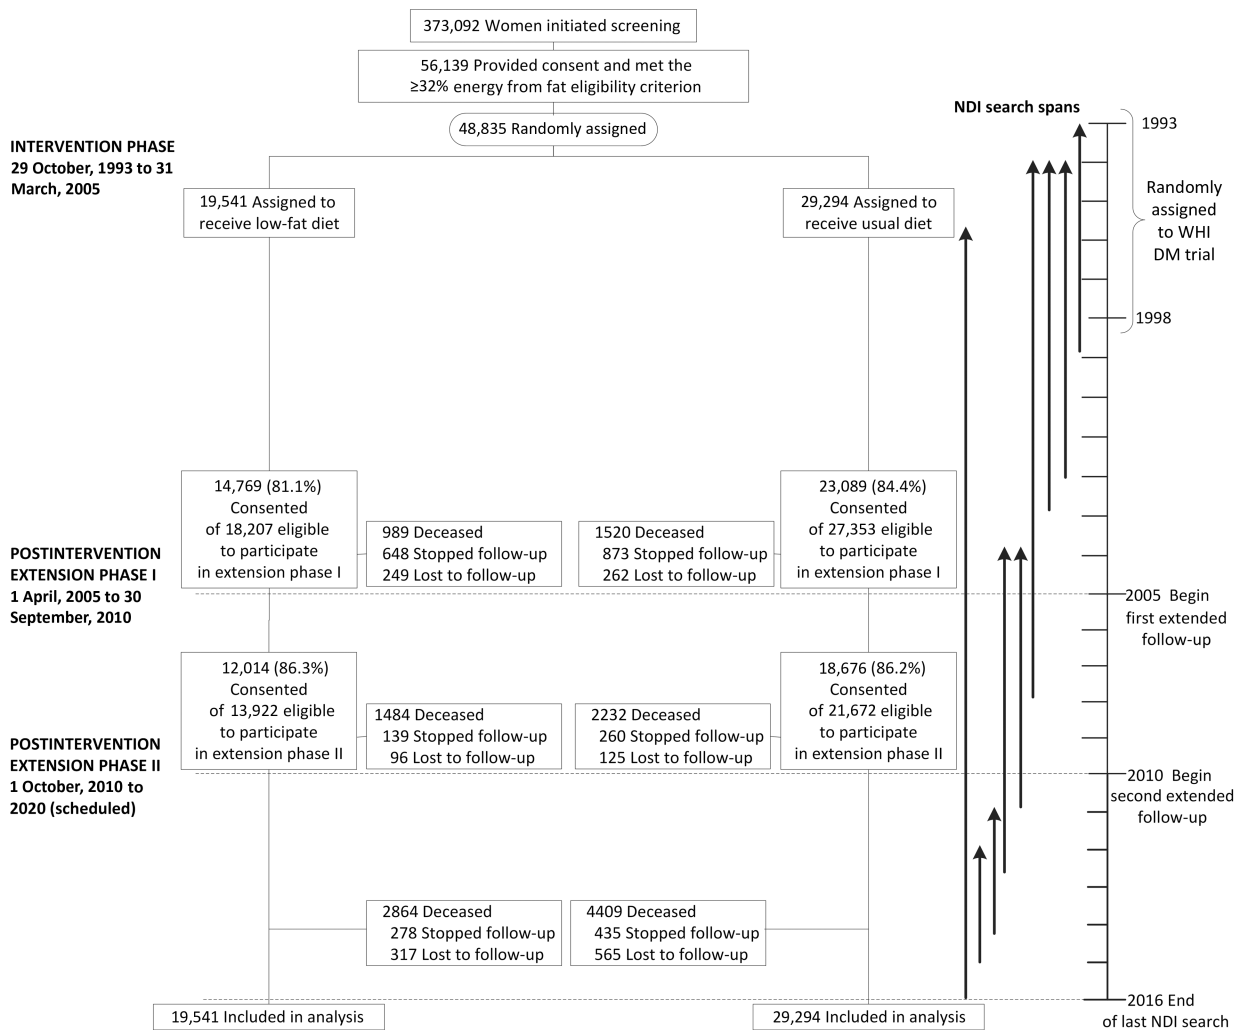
373,092 Women initiated screening

56,139 Provided consent and met the ≥32% energy from fat eligibility criterion

48,835 Randomly assigned

NDI search spans

1993

Randomly assigned to WHI DM trial

1998

INTERVENTION PHASE
29 October, 1993 to 31 March, 2005

19,541 Assigned to receive low-fat diet

29,294 Assigned to receive usual diet

14,769 (81.1%) Consented of 18,207 eligible to participate in extension phase I

989 Deceased
648 Stopped follow-up
249 Lost to follow-up

1520 Deceased
873 Stopped follow-up
262 Lost to follow-up

23,089 (84.4%) Consented of 27,353 eligible to participate in extension phase I

POSTINTERVENTION EXTENSION PHASE I
1 April, 2005 to 30 September, 2010

2005 Begin first extended follow-up

12,014 (86.3%) Consented of 13,922 eligible to participate in extension phase II

1484 Deceased
139 Stopped follow-up
96 Lost to follow-up

2232 Deceased
260 Stopped follow-up
125 Lost to follow-up

18,676 (86.2%) Consented of 21,672 eligible to participate in extension phase II

POSTINTERVENTION EXTENSION PHASE II
1 October, 2010 to 2020 (scheduled)

2010 Begin second extended follow-up

2864 Deceased
278 Stopped follow-up
317 Lost to follow-up

4409 Deceased
435 Stopped follow-up
565 Lost to follow-up

2016 End of last NDI search

19,541 Included in analysis

29,294 Included in analysis